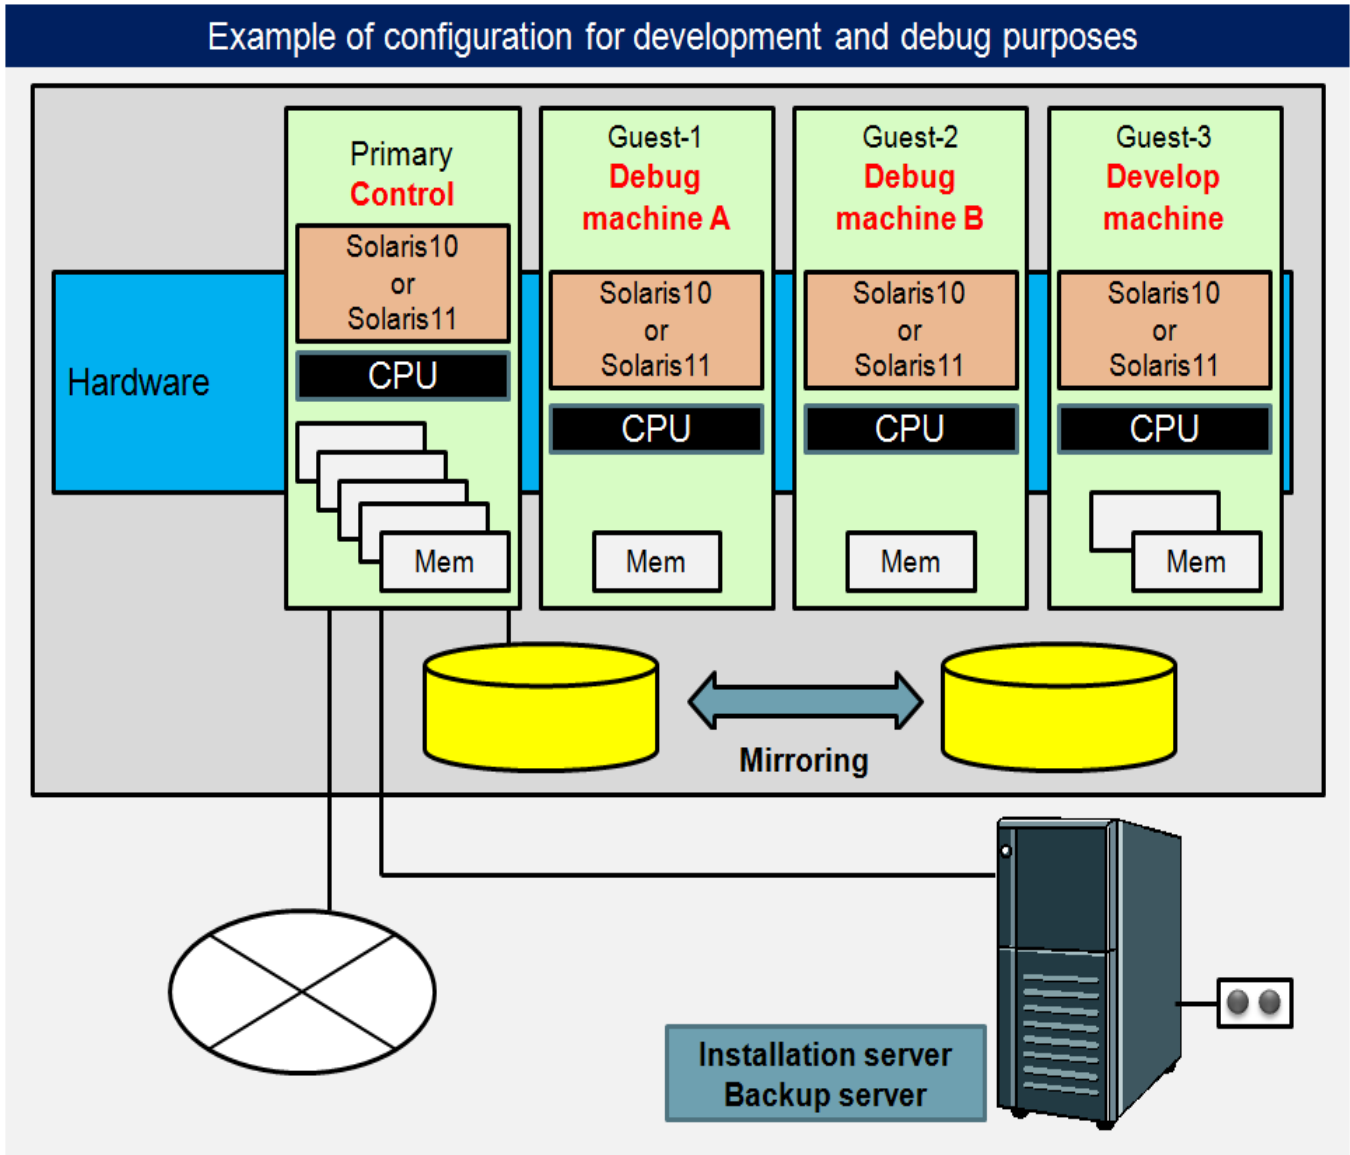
Example of configuration for development and debug purposes

Hardware

Primary
Control
Solaris10
or
Solaris11
CPU
Mem

Guest-1
Debug
machine A
Solaris10
or
Solaris11
CPU
Mem

Guest-2
Debug
machine B
Solaris10
or
Solaris11
CPU
Mem

Guest-3
Develop
machine
Solaris10
or
Solaris11
CPU
Mem

Mirroring

Installation server
Backup server